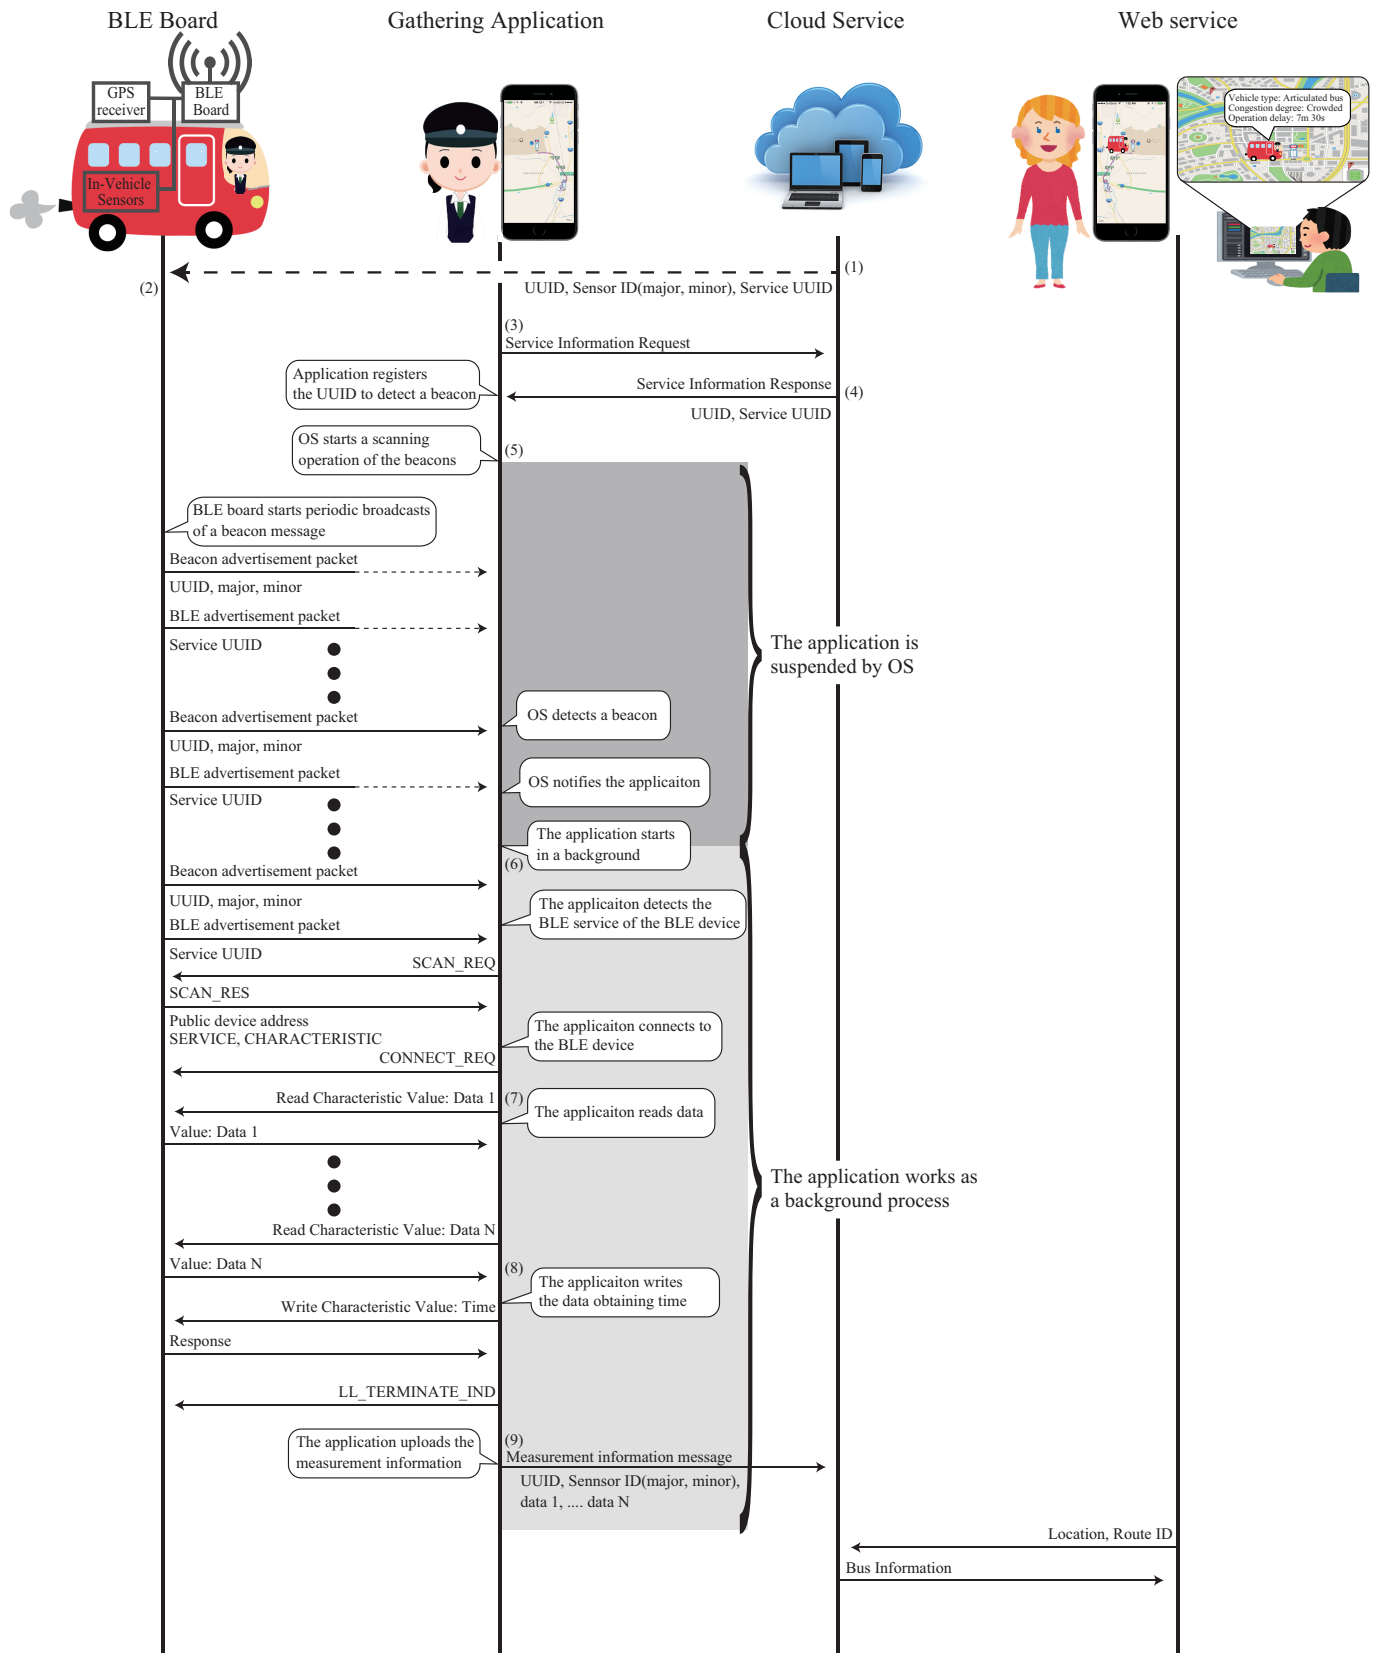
BLE Board

Gathering Application

Cloud Service

Web service

GPS receiver

BLE Board

In-Vehicle Sensors

Vehicle type: Articulated bus
Congestion degree: Crowded
Operation delay: 7m 30s

(1)

(2)

UUID, Sensor ID(major, minor), Service UUID

(3)
Service Information Request

Application registers the UUID to detect a beacon

Service Information Response

(4)

UUID, Service UUID

OS starts a scanning operation of the beacons

(5)

BLE board starts periodic broadcasts of a beacon message

Beacon advertisement packet

UUID, major, minor

BLE advertisement packet

Service UUID

The application is suspended by OS

Beacon advertisement packet

OS detects a beacon

UUID, major, minor

BLE advertisement packet

OS notifies the applicaiton

Service UUID

The application starts in a background

(6)

Beacon advertisement packet

UUID, major, minor

The applicaiton detects the BLE service of the BLE device

BLE advertisement packet

Service UUID

SCAN_REQ

SCAN_RES

Public device address
SERVICE, CHARACTERISTIC

The applicaiton connects to the BLE device

CONNECT_REQ

Read Characteristic Value: Data 1

(7)

The applicaiton reads data

Value: Data 1

The application works as a background process

Read Characteristic Value: Data N

Value: Data N

(8)

The applicaiton writes the data obtaining time

Write Characteristic Value: Time

Response

LL_TERMINATE_IND

The application uploads the measurement information

(9)
Measurement information message

UUID, Sennsor ID(major, minor), data 1, .... data N

Location, Route ID

Bus Information